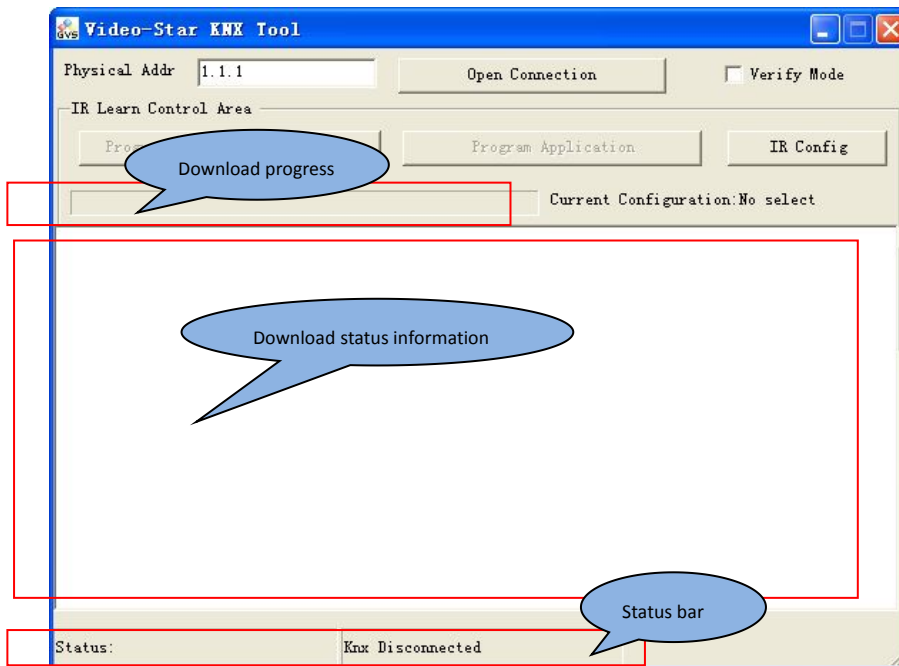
GVS Video-Star KNX Tool

Physical Addr 1.1.1

Open Connection

Verify Mode

IR Learn Control Area

Prog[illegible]

Download progress

Program Application

IR Config

Current Configuration:No select

Download status information

Status bar

Status:

Knx Disconnected